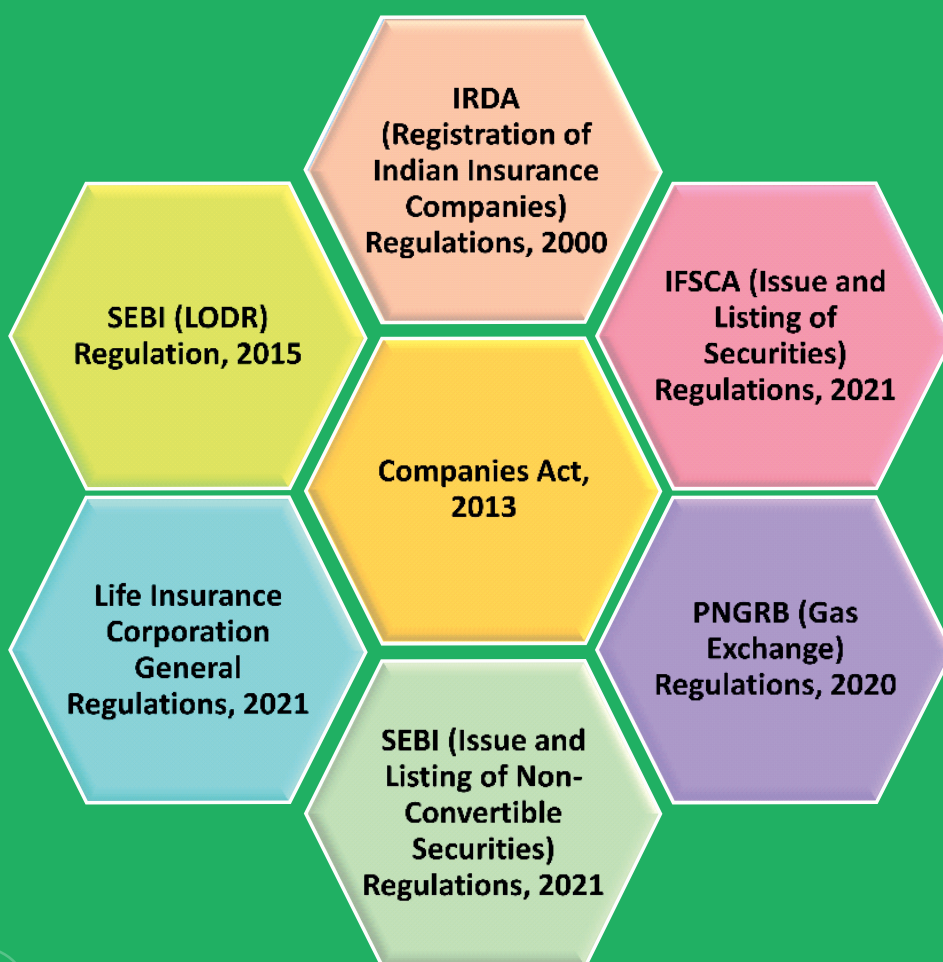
IRDA (Registration of Indian Insurance Companies) Regulations, 2000

SEBI (LODR) Regulation, 2015

IFSCA (Issue and Listing of Securities) Regulations, 2021

Companies Act, 2013

Life Insurance Corporation General Regulations, 2021

PNGRB (Gas Exchange) Regulations, 2020

SEBI (Issue and Listing of Non-Convertible Securities) Regulations, 2021